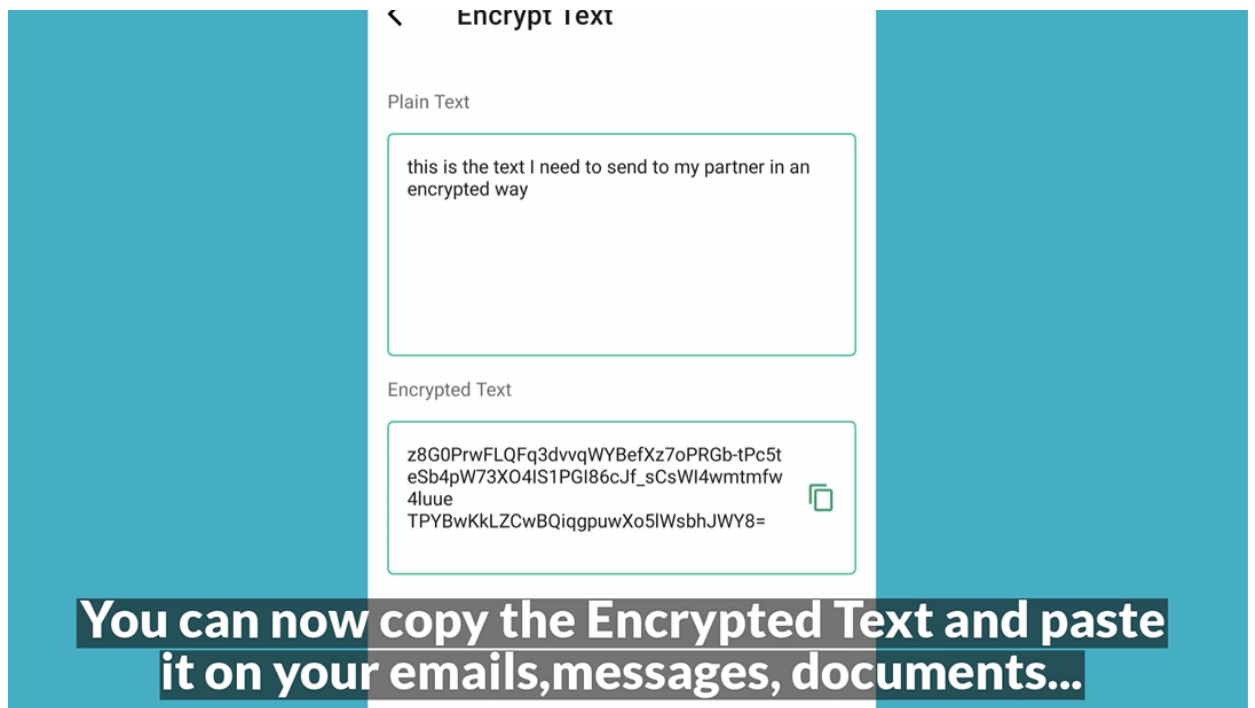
Encrypt Text

Plain Text

this is the text I need to send to my partner in an encrypted way

Encrypted Text

z8G0PrwFLQFq3dvvqWYBefXz7oPRGb-tPc5teSb4pW73XO4lS1PGI86cJf_sCsWI4wmtmfw4luue
TPYBwKkLZCwBQiqgpuwXo5lWsbhJWY8=

You can now copy the Encrypted Text and paste it on your emails,messages, documents...